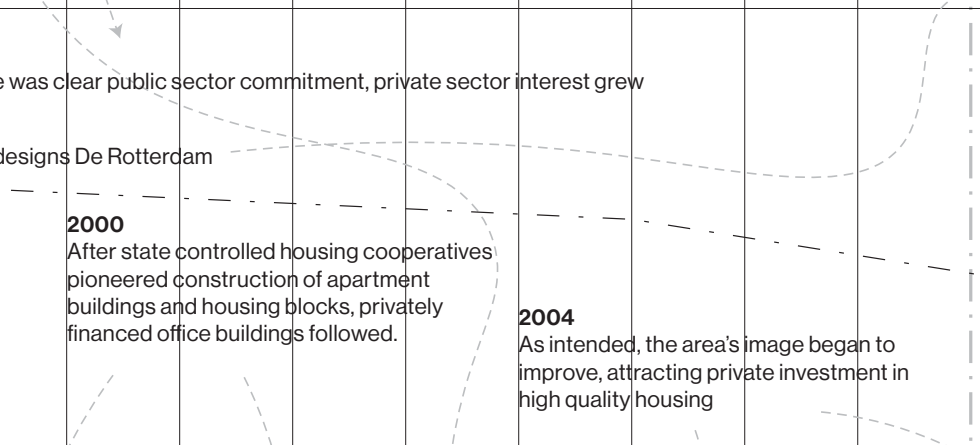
e was clear public sector commitment, private sector interest grew

designs De Rotterdam

2000
After state controlled housing cooperatives pioneered construction of apartment buildings and housing blocks, privately financed office buildings followed.

2004
As intended, the area's image began to improve, attracting private investment in high quality housing